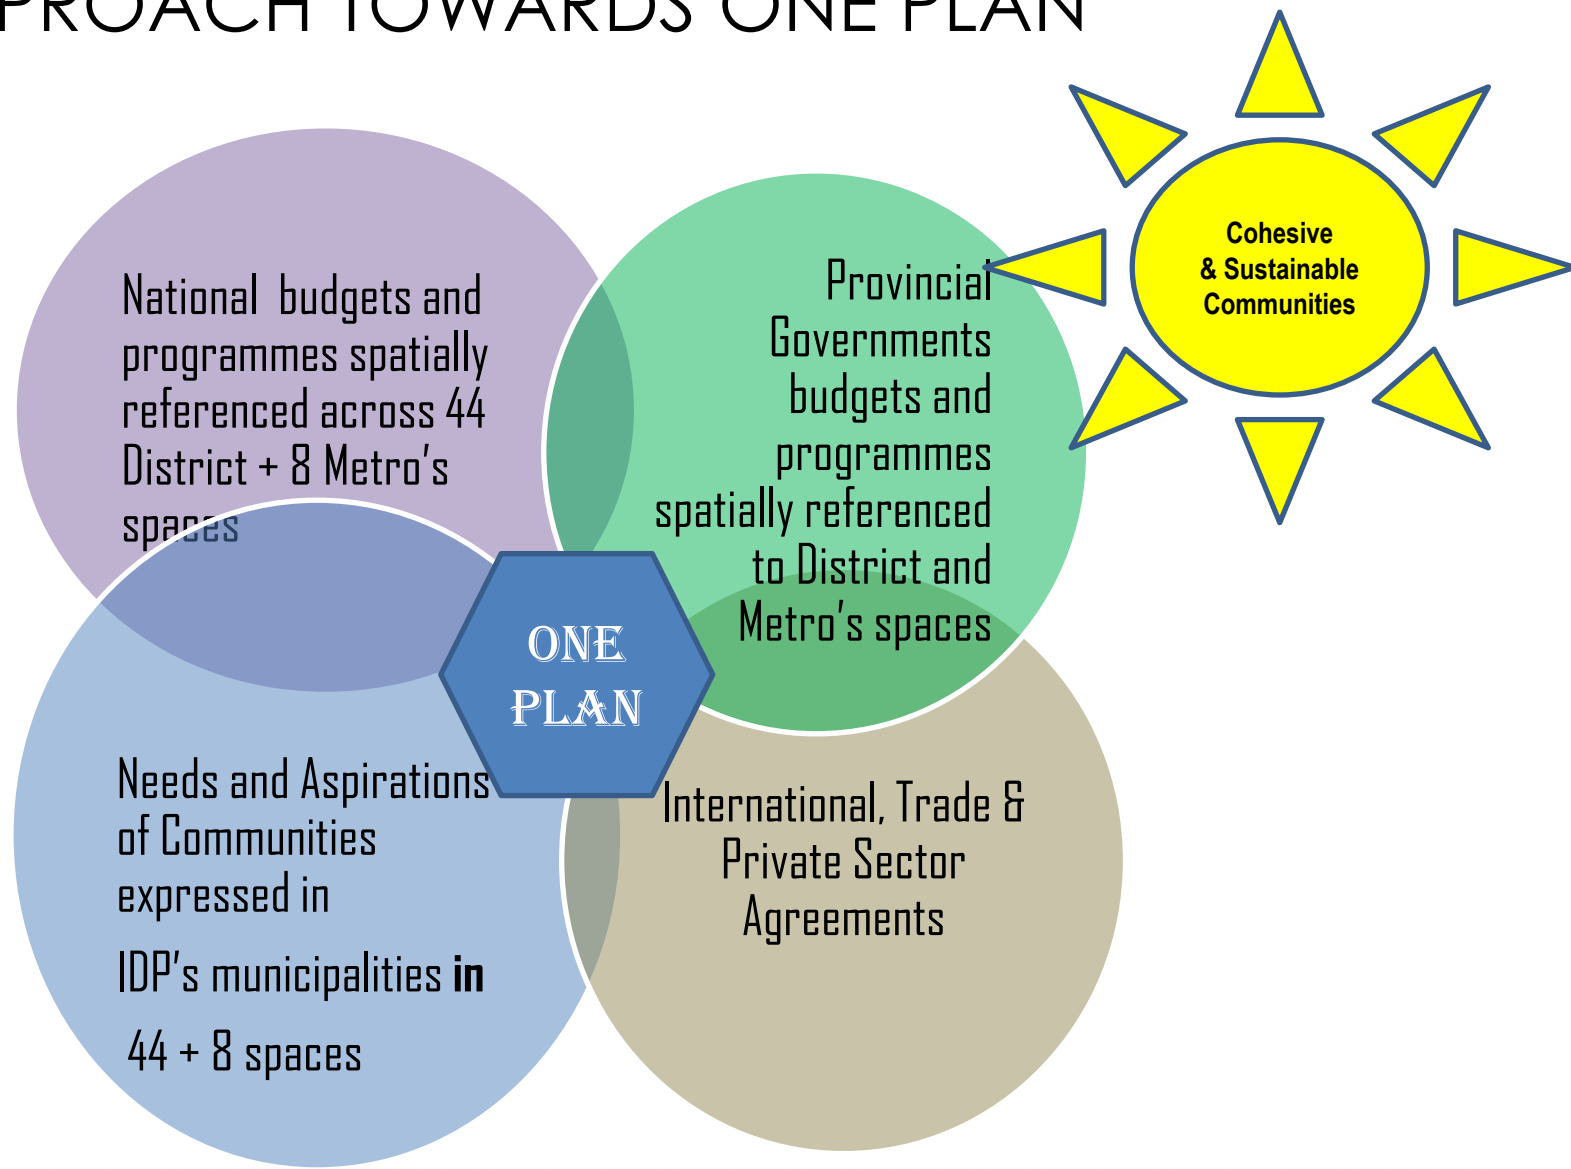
PROACH TOWARDS ONE PLAN

Cohesive & Sustainable Communities

National budgets and programmes spatially referenced across 44 District + 8 Metro's spaces

Provincial Governments budgets and programmes spatially referenced to District and Metro's spaces

ONE PLAN

Needs and Aspirations of Communities expressed in

IDP's municipalities **in**

44 + 8 spaces

International, Trade & Private Sector Agreements